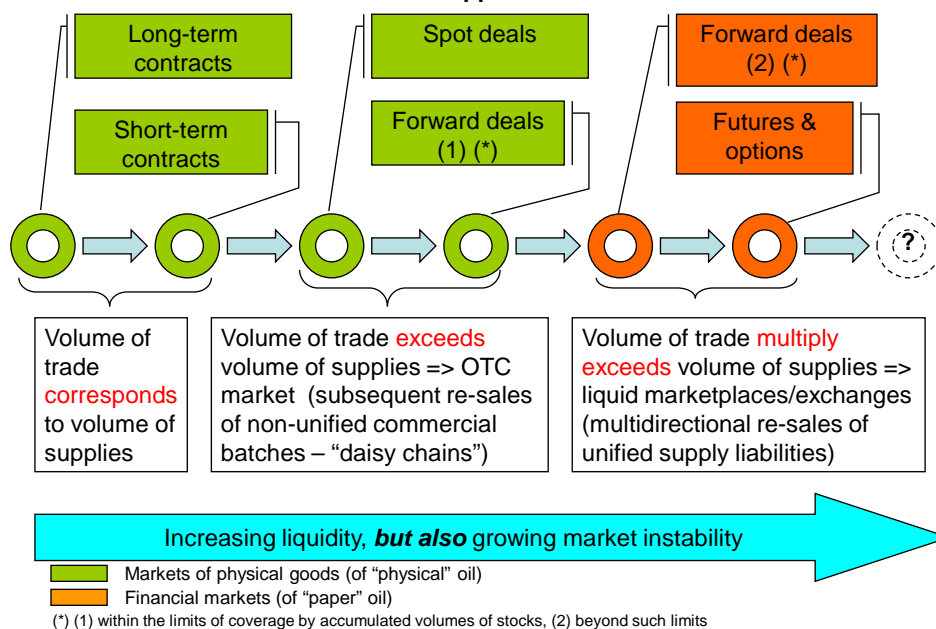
Long-term contracts

Short-term contracts

Spot deals

Forward deals (1) (*)

Forward deals (2) (*)

Futures & options

?

Volume of trade corresponds to volume of supplies

Volume of trade exceeds volume of supplies => OTC market (subsequent re-sales of non-unified commercial batches – "daisy chains")

Volume of trade multiply exceeds volume of supplies => liquid marketplaces/exchanges (multidirectional re-sales of unified supply liabilities)

Increasing liquidity, ***but also*** growing market instability

Markets of physical goods (of "physical" oil)

Financial markets (of "paper" oil)

(*) (1) within the limits of coverage by accumulated volumes of stocks, (2) beyond such limits